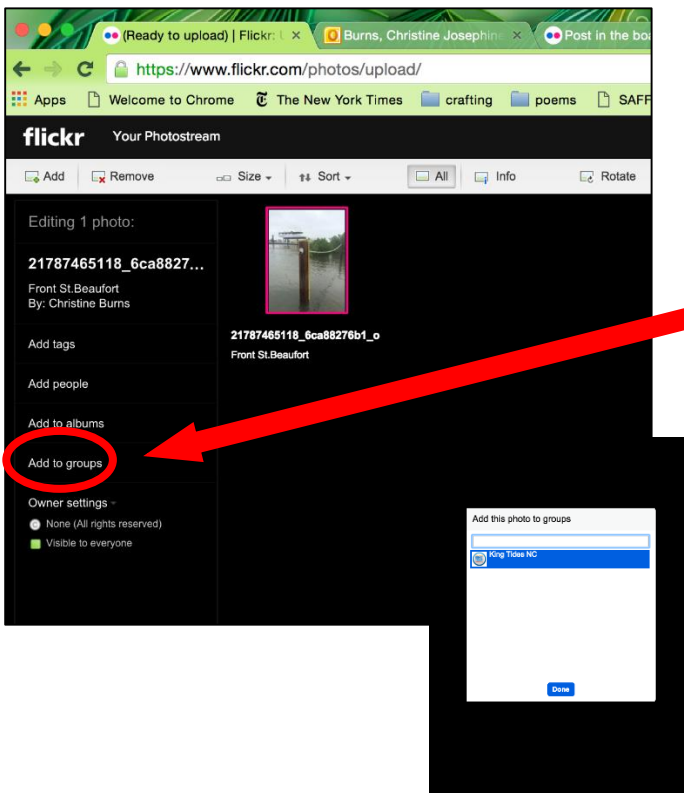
(Ready to upload) | Flickr: ×
Burns, Christine Josephine ×
Post in the bo

https://www.flickr.com/photos/upload/

Apps
Welcome to Chrome
The New York Times
crafting
poems
SAFF

flickr
Your Photostream

Add
Remove
Size
Sort
All
Info
Rotate

Editing 1 photo:

21787465118_6ca8827...

Front St.Beaufort
By: Christine Burns

Add tags

Add people

Add to albums

Add to groups

Owner settings

None (All rights reserved)

Visible to everyone

21787465118_6ca88276b1_o
Front St.Beaufort

Add this photo to groups

King Tides NC

Done